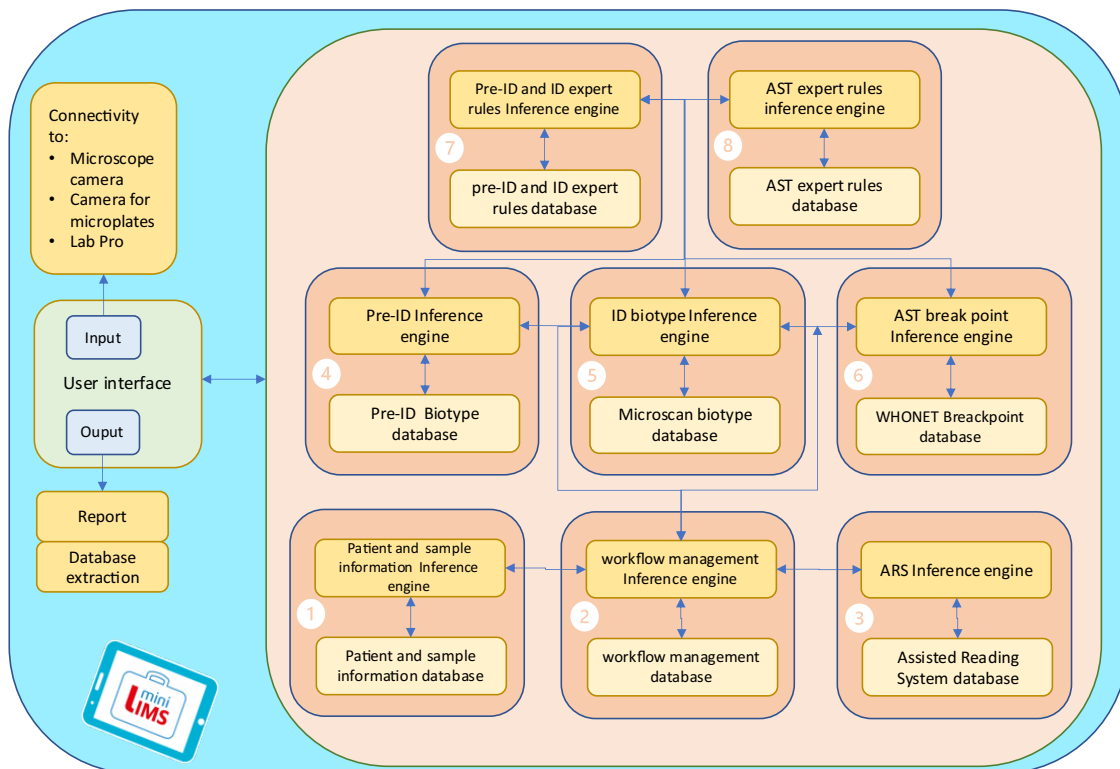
Connectivity to:
• Microscope camera
• Camera for microplates
• Lab Pro

Input

User interface

Ouput

Report

Database extraction

mini LIMS

Pre-ID and ID expert rules Inference engine

7

pre-ID and ID expert rules database

AST expert rules inference engine

8

AST expert rules database

Pre-ID Inference engine

4

Pre-ID Biotype database

ID biotype Inference engine

5

Microscan biotype database

AST break point Inference engine

6

WHONET Breackpoint database

Patient and sample information Inference engine

1

Patient and sample information database

workflow management Inference engine

2

workflow management database

ARS Inference engine

3

Assisted Reading System database